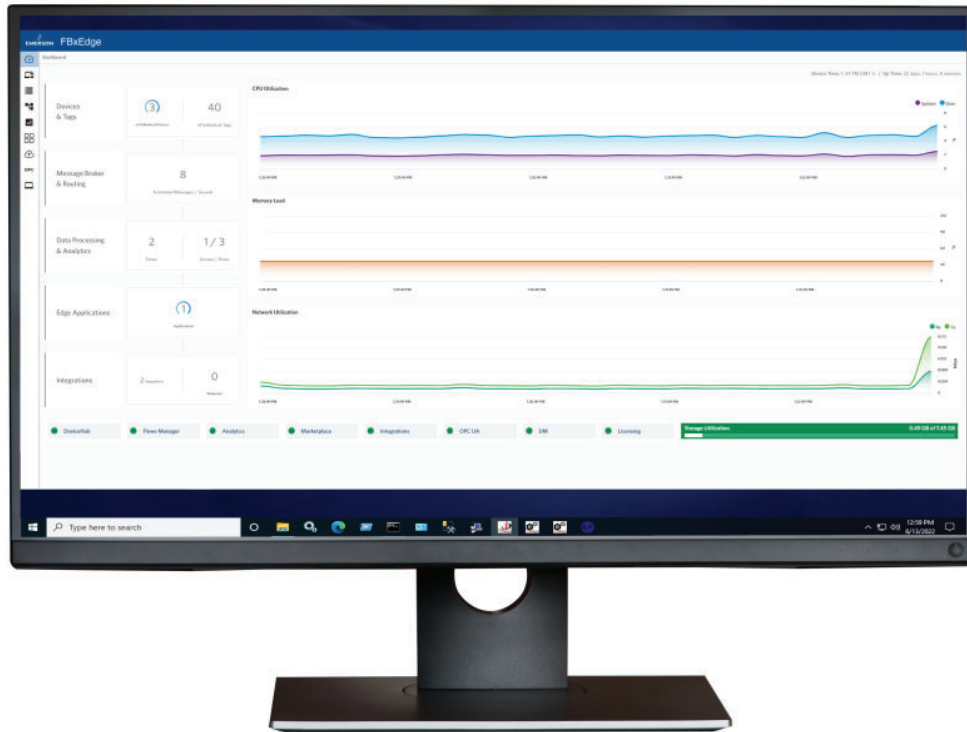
EMERSON FBxEdge

Dashboard

Device Time: 1:10 PM GMT-5 | Up Time: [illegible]

Devices & Tags
3
40

Message Broker & Routing
8

Data Processing & Analytics
2
1 / 3
Flows

Edge Applications
1
Application

Integrations
2
0

CPU Utilization
System User

Memory Load

Network Utilization

DeviceHub
Flows Manager
Analytics
Marketplace
Integrations
OPC UA
DMI
Licensing
Storage Utilization
0.49 GB of 7.65 GB

Type here to search
12:59 PM
6/13/2022